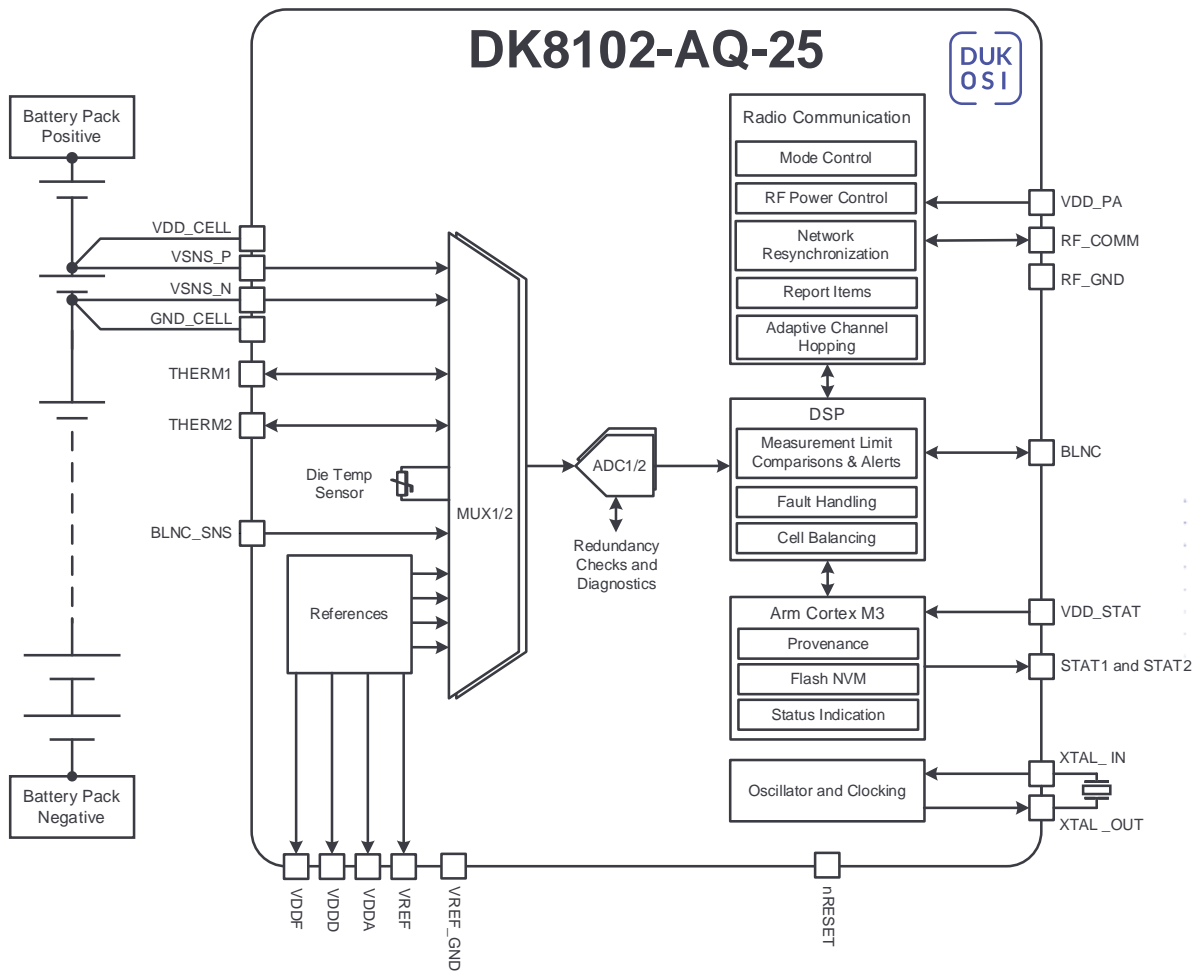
DK8102-AQ-25

DUK OSI

Battery Pack Positive

Battery Pack Negative

VDD_CELL
VSNS_P
VSNS_N
GND_CELL
THERM1
THERM2
Die Temp Sensor
BLNC_SNS

References

MUX1/2

ADC1/2

Redundancy Checks and Diagnostics

Radio Communication
Mode Control
RF Power Control
Network Resynchronization
Report Items
Adaptive Channel Hopping

DSP
Measurement Limit Comparisons & Alerts
Fault Handling
Cell Balancing

Arm Cortex M3
Provenance
Flash NVM
Status Indication

Oscillator and Clocking

VDD_PA
RF_COMM
RF_GND
BLNC
VDD_STAT
STAT1 and STAT2
XTAL_ IN
XTAL _OUT

VDDF
VDDD
VDDA
VREF
VREF_GND
nRESET